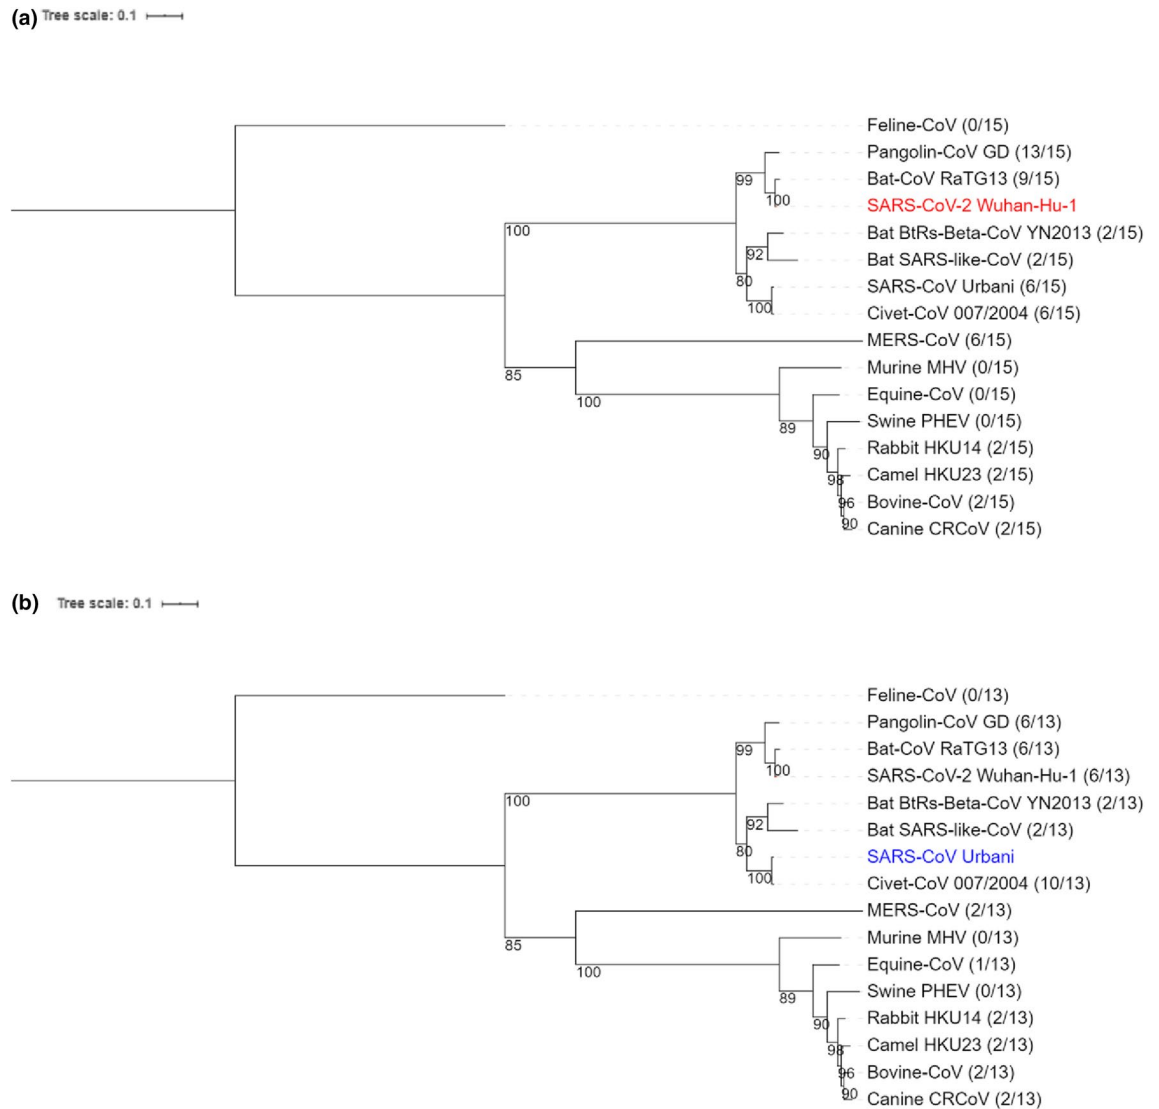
(a) Tree scale: 0.1

Feline-CoV (0/15)
Pangolin-CoV GD (13/15)
99
Bat-CoV RaTG13 (9/15)
100
SARS-CoV-2 Wuhan-Hu-1
100
Bat BtRs-Beta-CoV YN2013 (2/15)
92
Bat SARS-like-CoV (2/15)
80
SARS-CoV Urbani (6/15)
100
Civet-CoV 007/2004 (6/15)
MERS-CoV (6/15)
85
Murine MHV (0/15)
100
Equine-CoV (0/15)
89
Swine PHEV (0/15)
90
Rabbit HKU14 (2/15)
98
Camel HKU23 (2/15)
96
Bovine-CoV (2/15)
90
Canine CRCoV (2/15)

(b) Tree scale: 0.1

Feline-CoV (0/13)
Pangolin-CoV GD (6/13)
99
Bat-CoV RaTG13 (6/13)
100
SARS-CoV-2 Wuhan-Hu-1 (6/13)
100
Bat BtRs-Beta-CoV YN2013 (2/13)
92
Bat SARS-like-CoV (2/13)
80
SARS-CoV Urbani
100
Civet-CoV 007/2004 (10/13)
MERS-CoV (2/13)
85
Murine MHV (0/13)
100
Equine-CoV (1/13)
89
Swine PHEV (0/13)
90
Rabbit HKU14 (2/13)
98
Camel HKU23 (2/13)
96
Bovine-CoV (2/13)
90
Canine CRCoV (2/13)